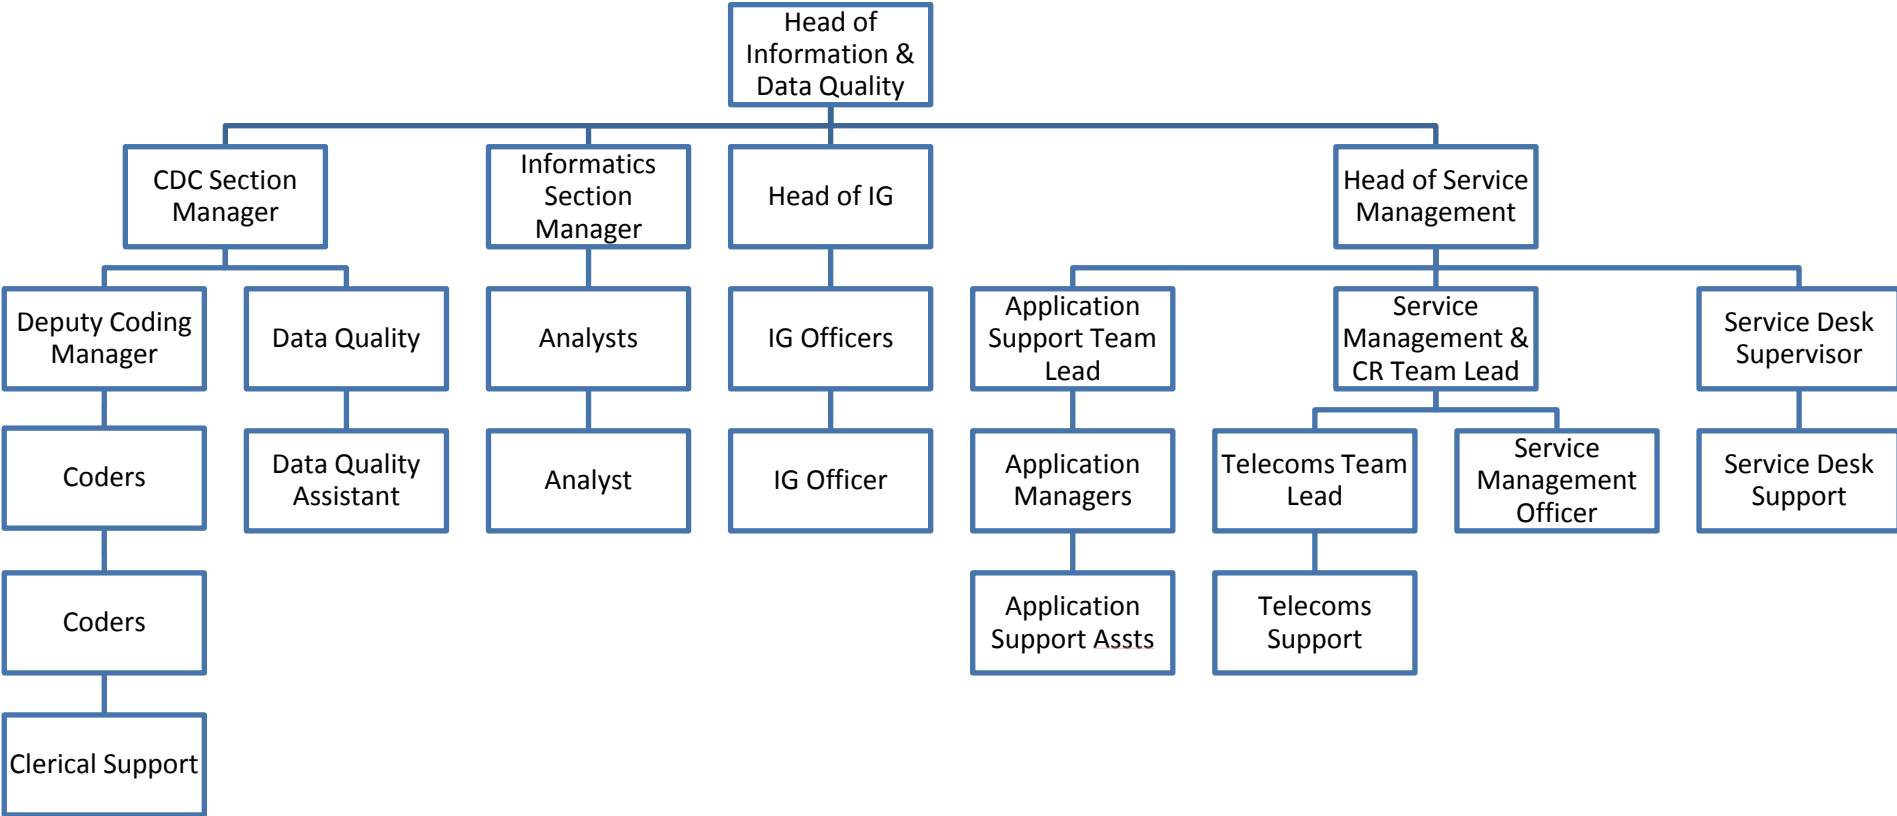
Head of Information & Data Quality

CDC Section Manager

Informatics Section Manager

Head of IG

Head of Service Management

Deputy Coding Manager

Data Quality

Analysts

IG Officers

Application Support Team Lead

Service Management & CR Team Lead

Service Desk Supervisor

Coders

Data Quality Assistant

Analyst

IG Officer

Application Managers

Telecoms Team Lead

Service Management Officer

Service Desk Support

Coders

Application Support Assts

Telecoms Support

Clerical Support